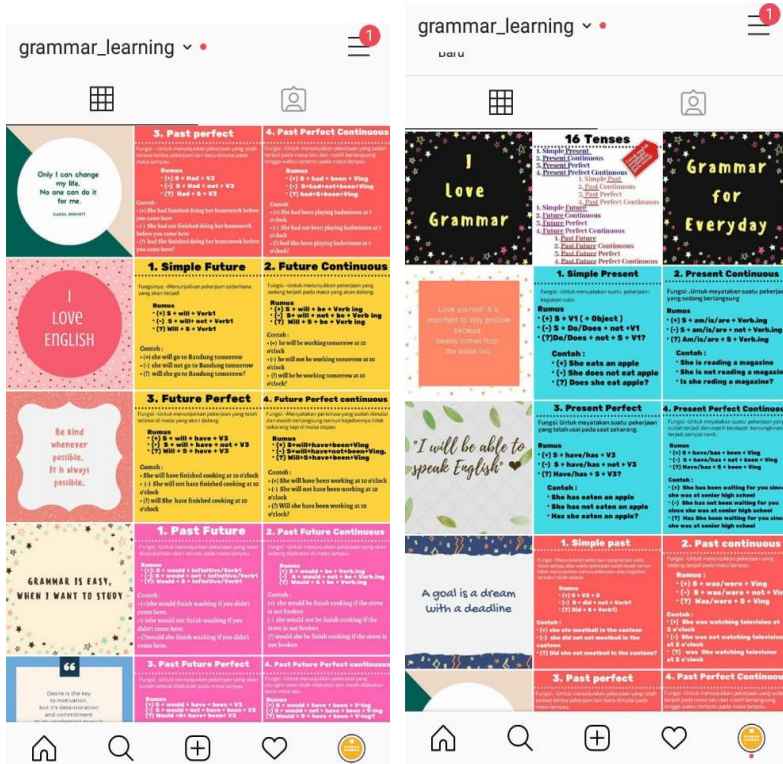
grammar_learning

1

Only I can change my life. No one can do it for me.

CAROL BURNETT

3. Past perfect

Rumus
(+) S + Had + V3
(-) S + Had + not + V3
(?) Had + S + V3

Contoh :
(+) She had finished doing her homework before you came here
(-) She had not finished doing her homework before you came here
(?) had She finished doing her homework before you came here?

4. Past Perfect Continuous

(+) S + had + been + Ving
(-) S+had+not+been+Ving
(?) Had + S + been + Ving

(+) She had been playing badminton at 7 o'clock
(-) She had not been playing badminton at 7 o'clock
(?) had She been playing badminton at 7 o'clock?

I LOVE ENGLISH

1. Simple Future

Rumus
(+) S + will + Verb1
(-) S + will + not + Verb1
(?) Will + S + Verb1

Contoh :
(+) she will go to Bandung tomorrow
(-) she will not go to Bandung tomorrow
(?) will she go to Bandung tomorrow?

2. Future Continuous

Rumus
(+) S + will + be + Verb ing
(-) S + will + not + be + Verb ing
(?) Will + S + be + Verb ing

Contoh :
(+) he will be working tomorrow at 10 o'clock
(-) he will not be working tomorrow at 10 o'clock
(?) will he be working tomorrow at 10 o'clock?

Be kind whenever possible. It is always possible.

3. Future Perfect

(+) S + will + have + V3
(-) S + will + have + not + V3
(?) Will + S + have + V3

Contoh :
(+) She will have finished cooking at 10 o'clock
(-) She will not have finished cooking at 10 o'clock
(?) will She have finished cooking at 10 o'clock

4. Future Perfect continuous

(+) S+will+have+been+Ving
(-) S+will+have+not+been+Ving.
(?) Will+S+have+been+Ving

Contoh :
(+) She will have been working at 10 o'clock
(-) She will not have been working at 10 o'clock
(?) will She have been working at 10 o'clock?

GRAMMAR IS EASY, WHEN I WANT TO STUDY

1. Past Future

Rumus
(+) S + would + infinitive/Verb1
(-) S + would + not + infinitive/Verb1
(?) Would + S + infinitive/Verb1

Contoh :
(+) she would finish washing if you didn't come here.
(-) she would not finish washing if you didn't come here.
(?) would she finish washing if you didn't come here?

2. Past Future Continuous

(+) S + would + be + Verb.ing
(-) S + would + not + be + Verb.ing
(?) Would + S + be + Verb.ing

(+) she would be finish cooking if the stove is not broken
(-) she would not be finish cooking if the stove is not broken
(?) would she be finish cooking if the stove is not broken

Desire is the key to motivation, but it's determination and commitment

3. Past Future Perfect

(+) S + would + have + V3
(-) S + would + not + have + V3
(?) Would +S+ have+ V3

4. Past Future Perfect Continuous

(+) S + would + have + been + V-ing
(-) S + would + not + have + been + V-ing
(?) Would + S + have + been + V-ing

grammar_learning

1

Baru

I Love Grammar

16 Tenses

Grammar for Everyday

Love yourself. It is important to stay positive because beauty comes from the inside out.

1. Simple Present

Rumus
(+) S + V1 ( + Object )
(-) S + Do/Does + not + V1
(?)Do/Does + not + S + V1?

Contoh :
(+) She eats an apple
(-) She does not eat apple
(?) Does she eat apple?

2. Present Continuous

(+) S + am/is/are + Verb.ing
(-) S + am/is/are + not + Verb.ing
(?) Am/is/are + S + Verb.ing

Contoh :
She is reading a magazine
She is not reading a magazine
Is she reading a magazine?

"I will be able to speak English"

3. Present Perfect

(+) S + have/has +V3
(-) S + have/has + not + V3
(?) Have/has + S + V3

Contoh :
She has eaten an apple
She has not eaten an apple
Has she eaten an apple?

4. Present Perfect Continuous

(+) S + have/has + been + Ving
(-) S + have/has + not + been + Ving
(?) Have/has + S + been + Ving

(+) She has been waiting for you since she was at senior high school
(-) She has not been waiting for you since she was at senior high school
(?) Has She been waiting for you since she was at senior high school?

A goal is a dream with a deadline

1. Simple past

(+) S + V2
(-) S + did + not + Verb1
(?) Did + S + Verb1

(+) she ate meatball in the canteen
(-) she did not eat meatball in the canteen
(?) Did she eat meatball in the canteen?

2. Past continuous

(+) S + was/were + Ving
(-) S + was/were + not + Ving
(?) Was/were + S + Ving

Contoh :
(+) She was watching television at 2 o'clock
(-) She was not watching television at 2 o'clock
(?) was She watching television at 2 o'clock

3. Past perfect

4. Past Perfect Continuous